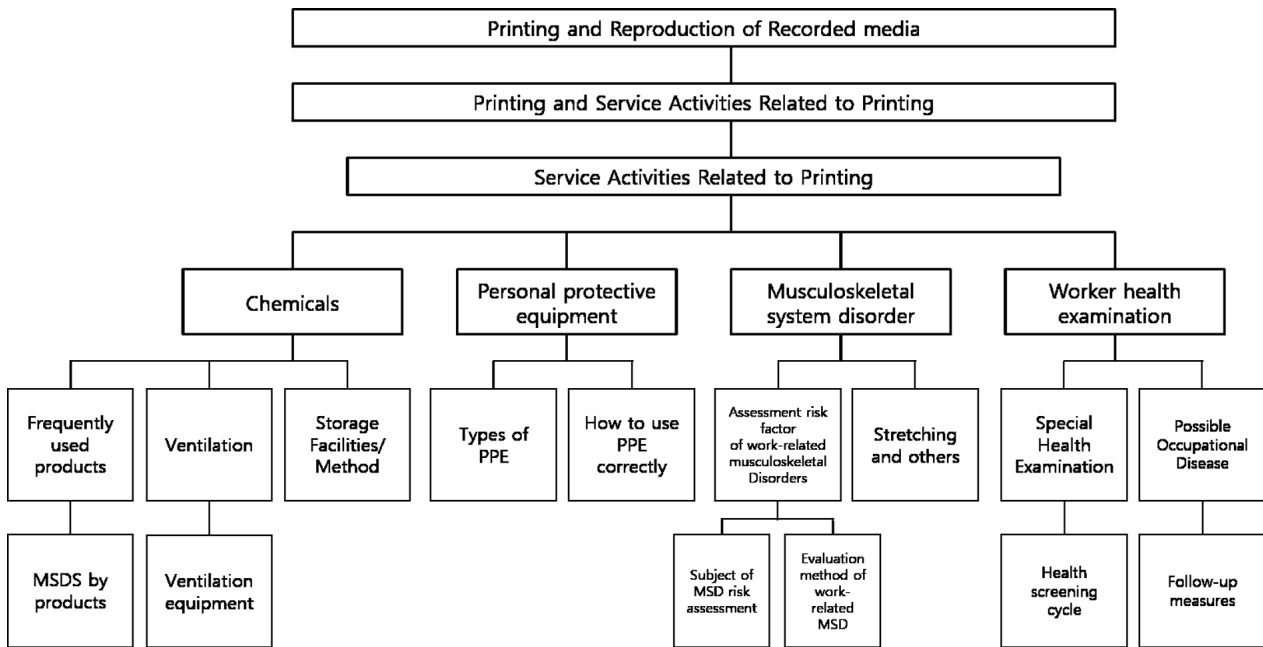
Printing and Reproduction of Recorded media

Printing and Service Activities Related to Printing

Service Activities Related to Printing

Chemicals

Personal protective equipment

Musculoskeletal system disorder

Worker health examination

Frequently used products

Ventilation

Storage Facilities/ Method

Types of PPE

How to use PPE correctly

Assessment risk factor of work-related musculoskeletal Disorders

Stretching and others

Special Health Examination

Possible Occupational Disease

MSDS by products

Ventilation equipment

Subject of MSD risk assessment

Evaluation method of work-related MSD

Health screening cycle

Follow-up measures